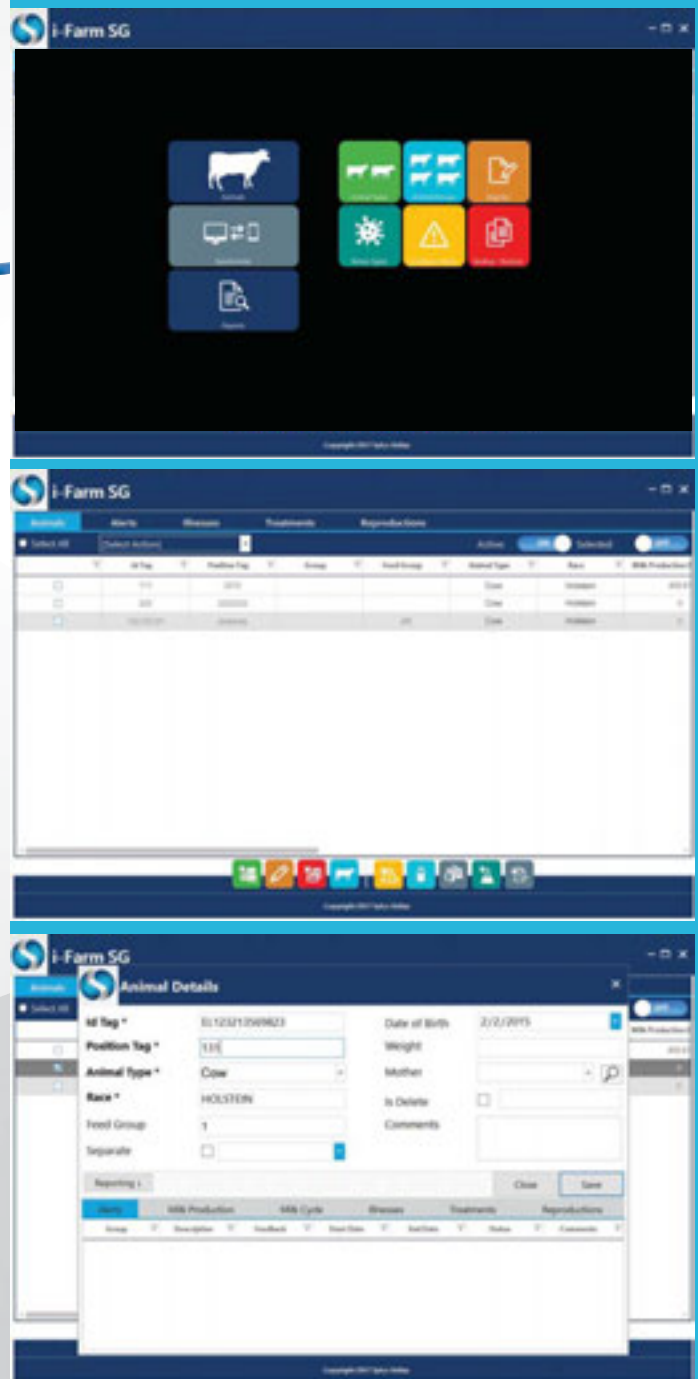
i-Farm SG

Animals

Synchronize

Reports

Animal Types

Animal Groups

Reports

Illness Types

Treatment Types

Groups / Animals

Copyright 2017 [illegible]

i-Farm SG

Animals Alerts Illnesses Treatments Reproductions

Select All [Select Action] Active ON Selected OFF

| | Id Tag | Position Tag | Group | Feed Group | Animal Type | Race | Milk Production |
|---|---|---|---|---|---|---|---|
| | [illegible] | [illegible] | | | Cow | Holstein | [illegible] |
| | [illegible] | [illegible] | | | Cow | Holstein | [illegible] |
| | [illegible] | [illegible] | | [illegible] | Cow | Holstein | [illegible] |

Copyright 2017 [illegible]

i-Farm SG

Animals

Select All

Animal Details

Id Tag * 0123213569823
Position Tag * 135
Animal Type * Cow
Race * HOLSTEIN
Feed Group 1
Separate

Date of Birth 2/2/2015
Weight
Mother
Is Delete
Comments

Reporting
Close Save

Alerts Milk Production Milk Cycle Illnesses Treatments Reproductions

| Group | Description | Feedback | Start Date | End Date | Status | Comments |
|---|---|---|---|---|---|---|

Copyright 2017 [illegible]